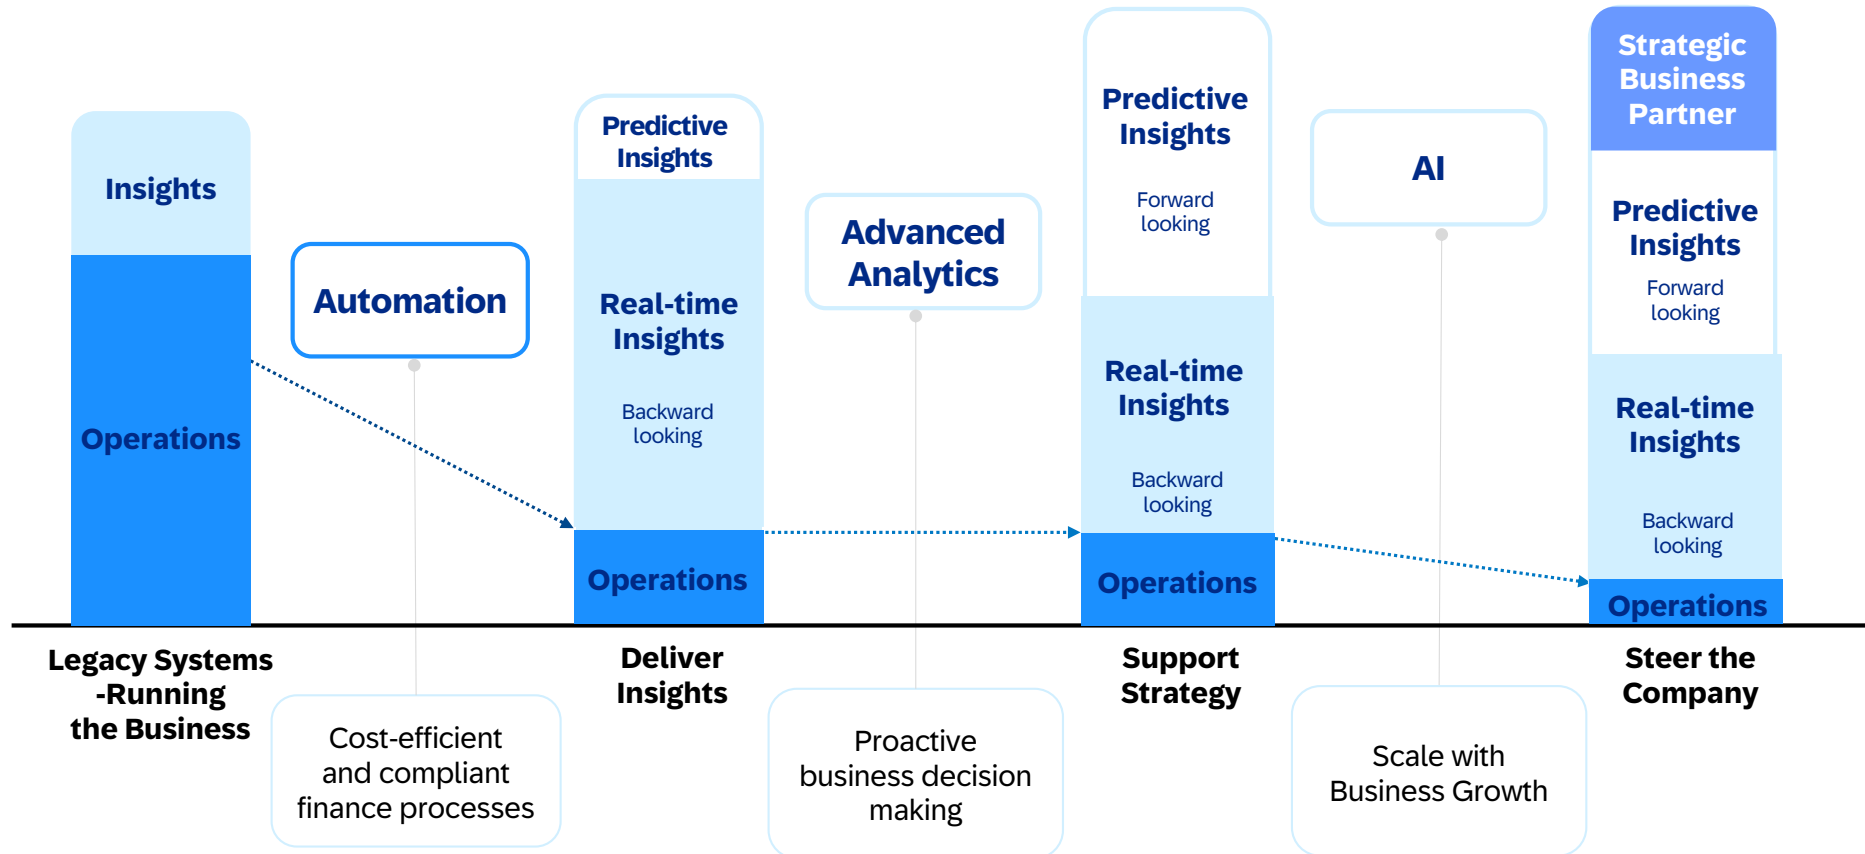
Insights

Operations

Automation

Predictive Insights

Real-time Insights

Backward looking

Operations

Advanced Analytics

Predictive Insights

Forward looking

Real-time Insights

Backward looking

Operations

AI

Strategic Business Partner

Predictive Insights

Forward looking

Real-time Insights

Backward looking

Operations

Legacy Systems -Running the Business

Cost-efficient and compliant finance processes

Deliver Insights

Proactive business decision making

Support Strategy

Scale with Business Growth

Steer the Company